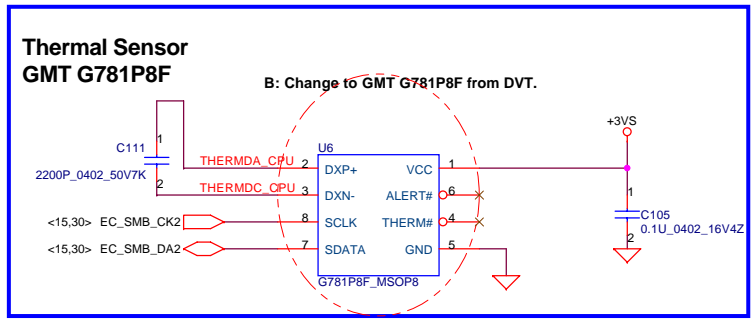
Thermal Sensor
GMT G781P8F

B: Change to GMT G781P8F from DVT.

+3VS

C111
1
2
2200P_0402_50V7K

THERMDA_CPU
THERMDC_CPU

U6
2 DXP+
3 DXN-
8 SCLK
7 SDATA
VCC 1
ALERT# 6
THERM# 4
GND 5
G781P8F_MSOP8

<15,30> EC_SMB_CK2
<15,30> EC_SMB_DA2

1
2
C105
0.1U_0402_16V4Z